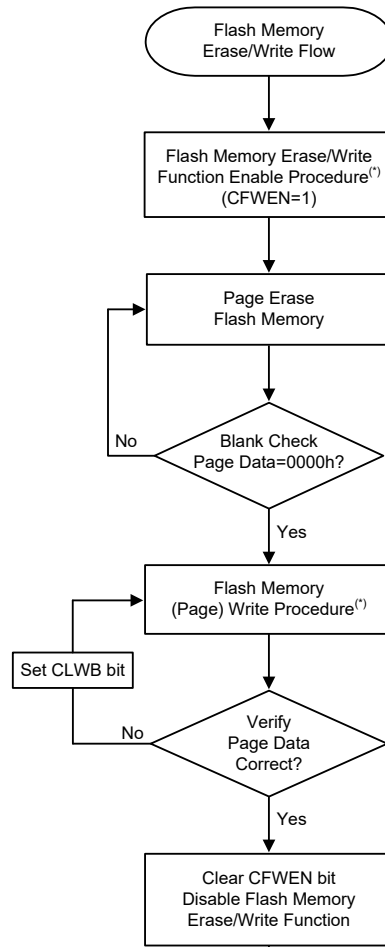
Flash Memory Erase/Write Flow

Flash Memory Erase/Write Function Enable Procedure$^{(*)}$ (CFWEN=1)

Page Erase Flash Memory

No

Blank Check Page Data=0000h?

Yes

Flash Memory (Page) Write Procedure$^{(*)}$

Set CLWB bit

No

Verify Page Data Correct?

Yes

Clear CFWEN bit Disable Flash Memory Erase/Write Function